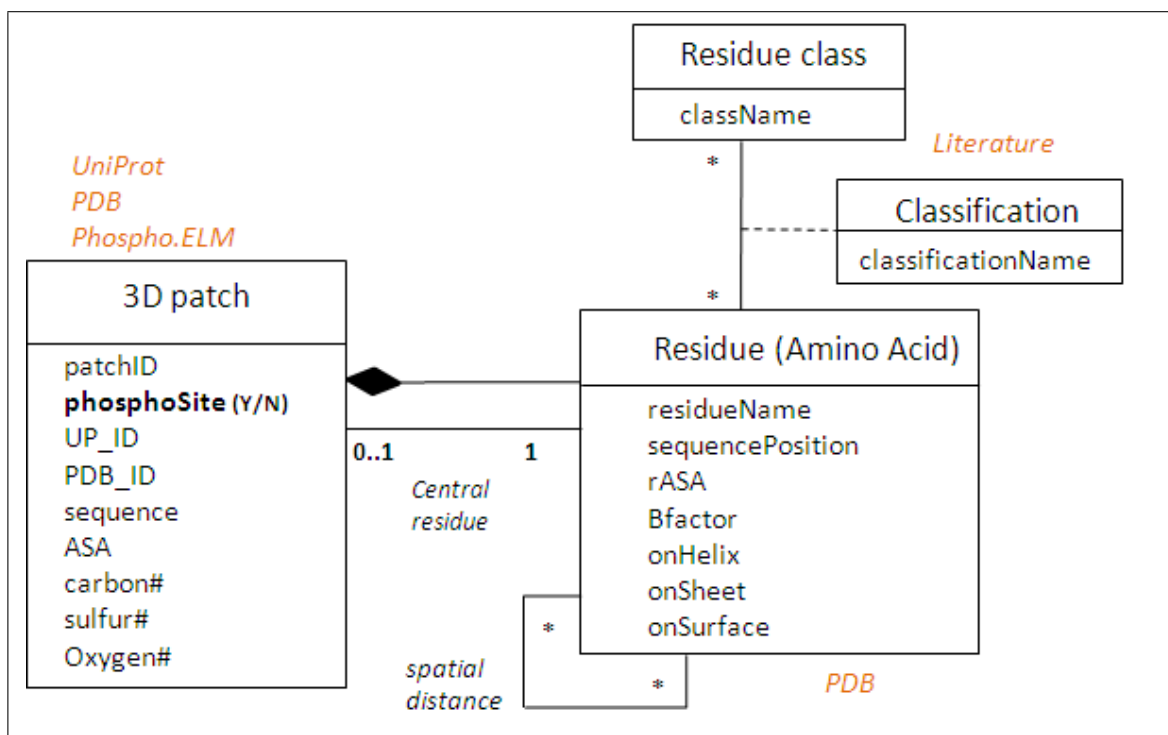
Residue class
className

Literature

*

Classification
classificationName

*

UniProt
PDB
Phospho.ELM

3D patch
patchID
**phosphoSite (Y/N)**
UP_ID
PDB_ID
sequence
ASA
carbon#
sulfur#
Oxygen#

Residue (Amino Acid)
residueName
sequencePosition
rASA
Bfactor
onHelix
onSheet
onSurface

0..1

1

Central residue

*

spatial distance

*

PDB